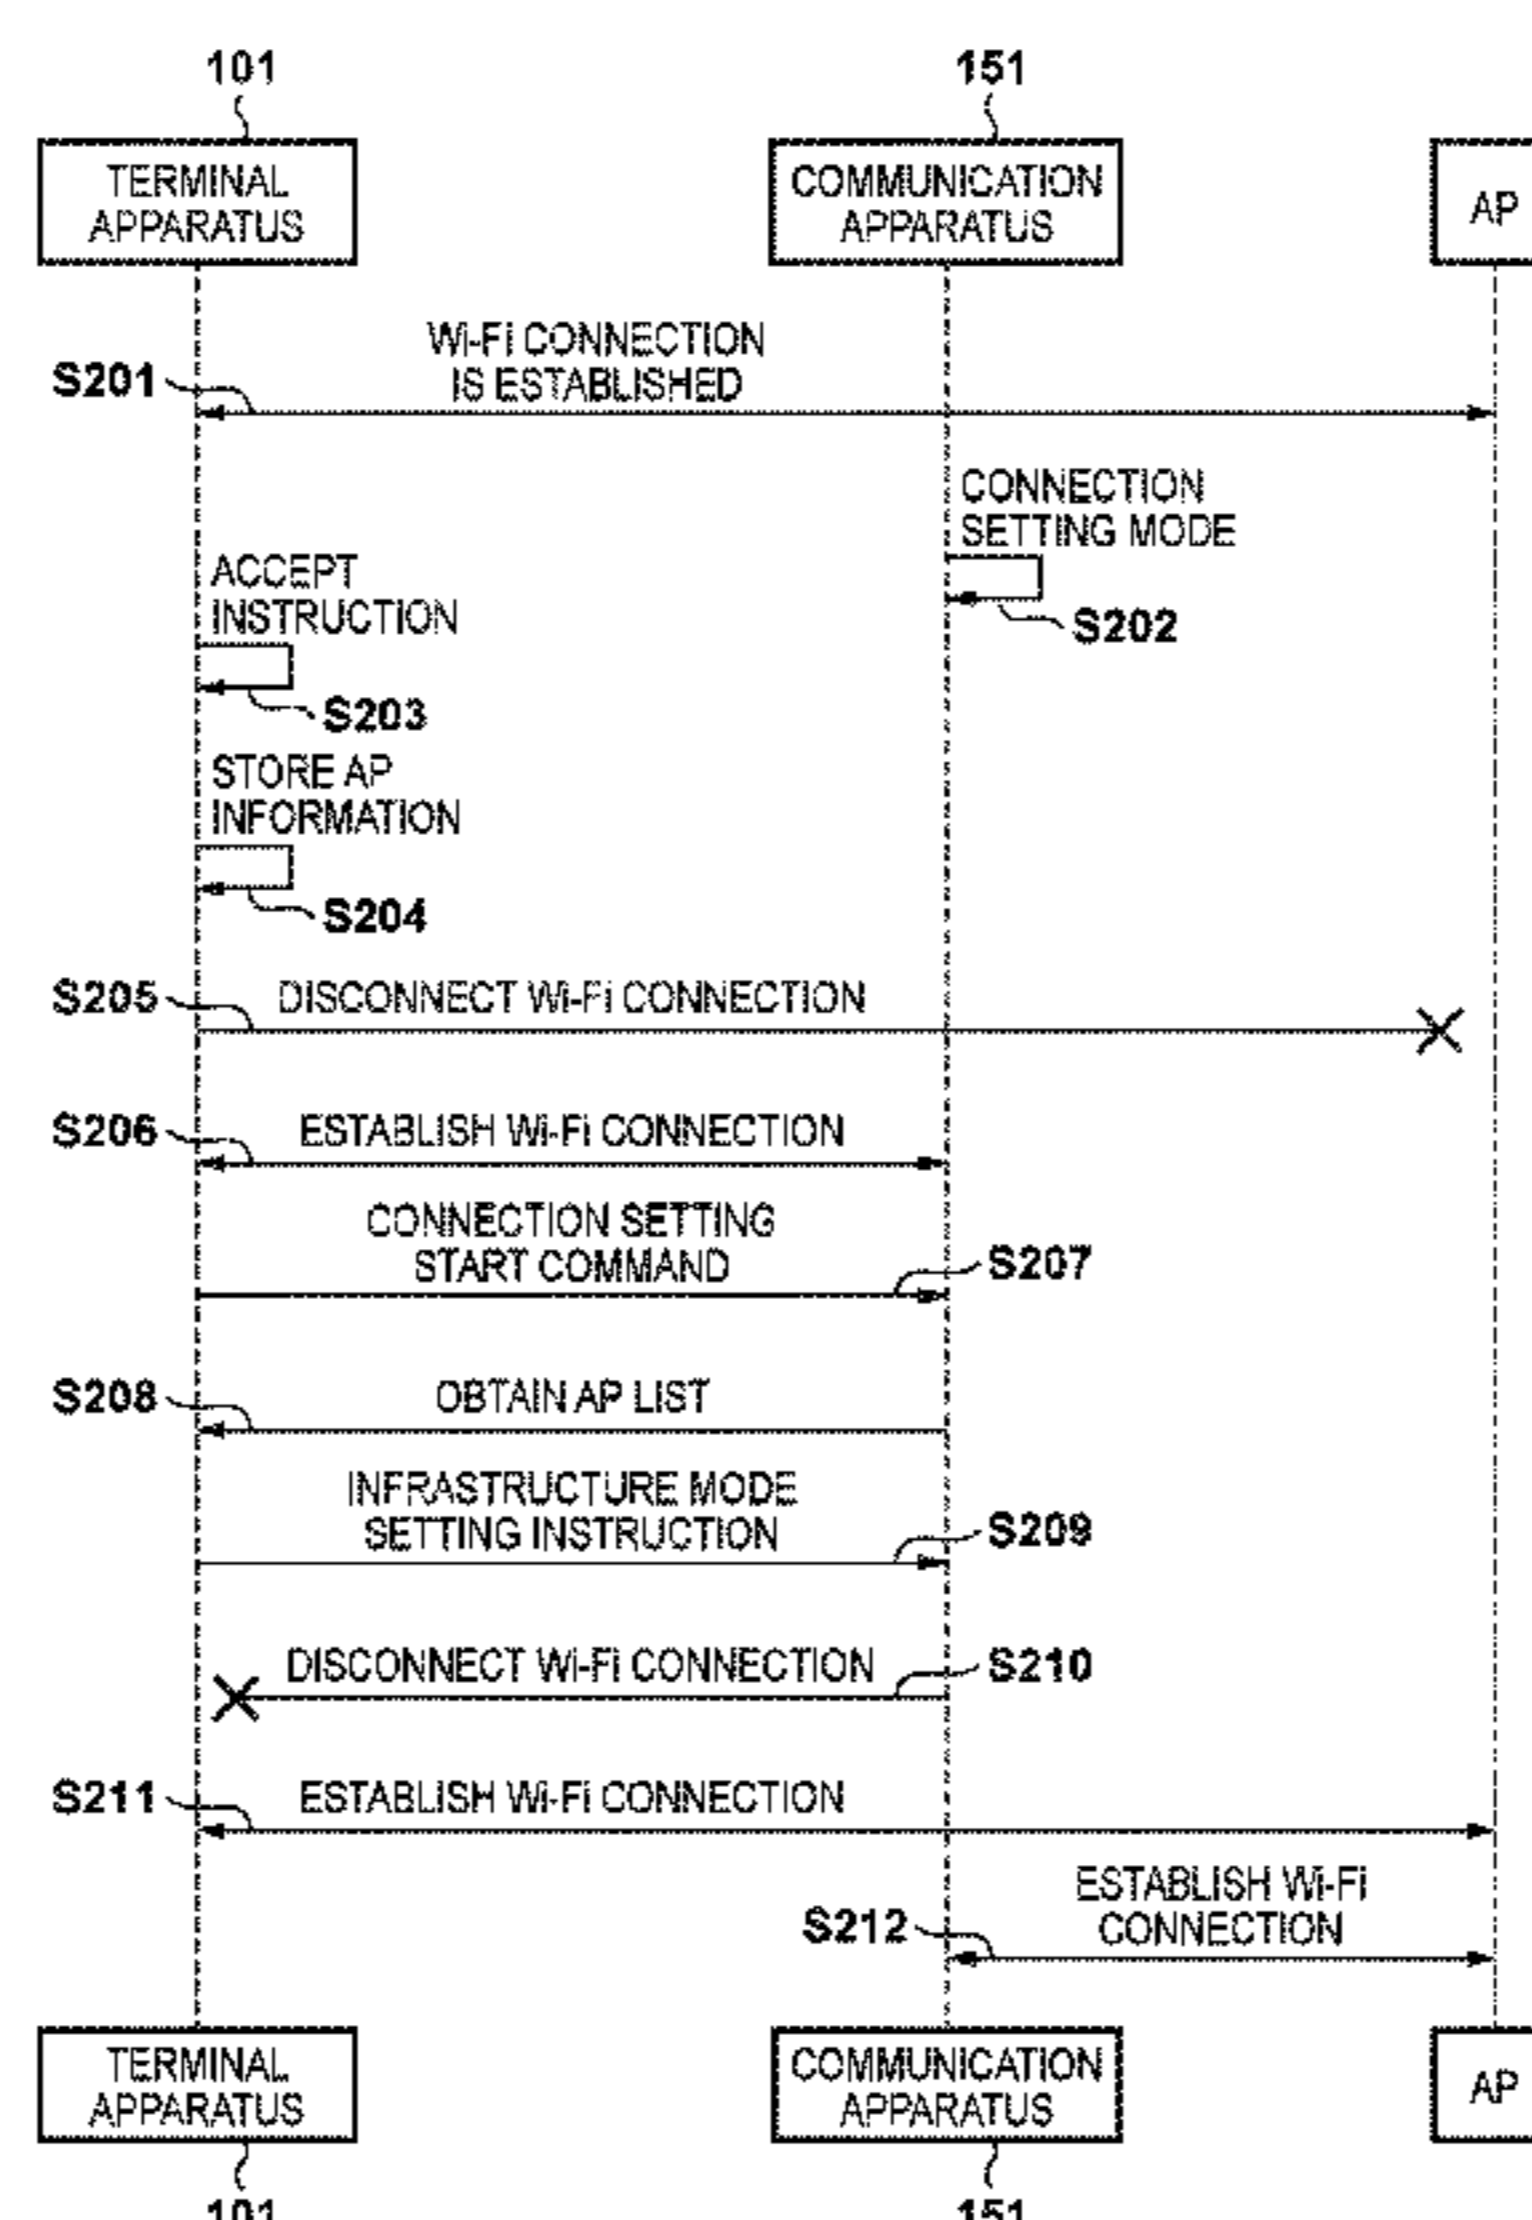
101
151

TERMINAL APPARATUS

COMMUNICATION APPARATUS

AP

S201
Wi-Fi CONNECTION IS ESTABLISHED

CONNECTION SETTING MODE
S202

ACCEPT INSTRUCTION
S203

STORE AP INFORMATION
S204

S205
DISCONNECT Wi-Fi CONNECTION

S206
ESTABLISH Wi-Fi CONNECTION

CONNECTION SETTING START COMMAND
S207

S208
OBTAIN AP LIST

INFRASTRUCTURE MODE SETTING INSTRUCTION
S209

DISCONNECT Wi-Fi CONNECTION
S210

S211
ESTABLISH Wi-Fi CONNECTION

S212
ESTABLISH Wi-Fi CONNECTION

TERMINAL APPARATUS

COMMUNICATION APPARATUS

AP

101
151